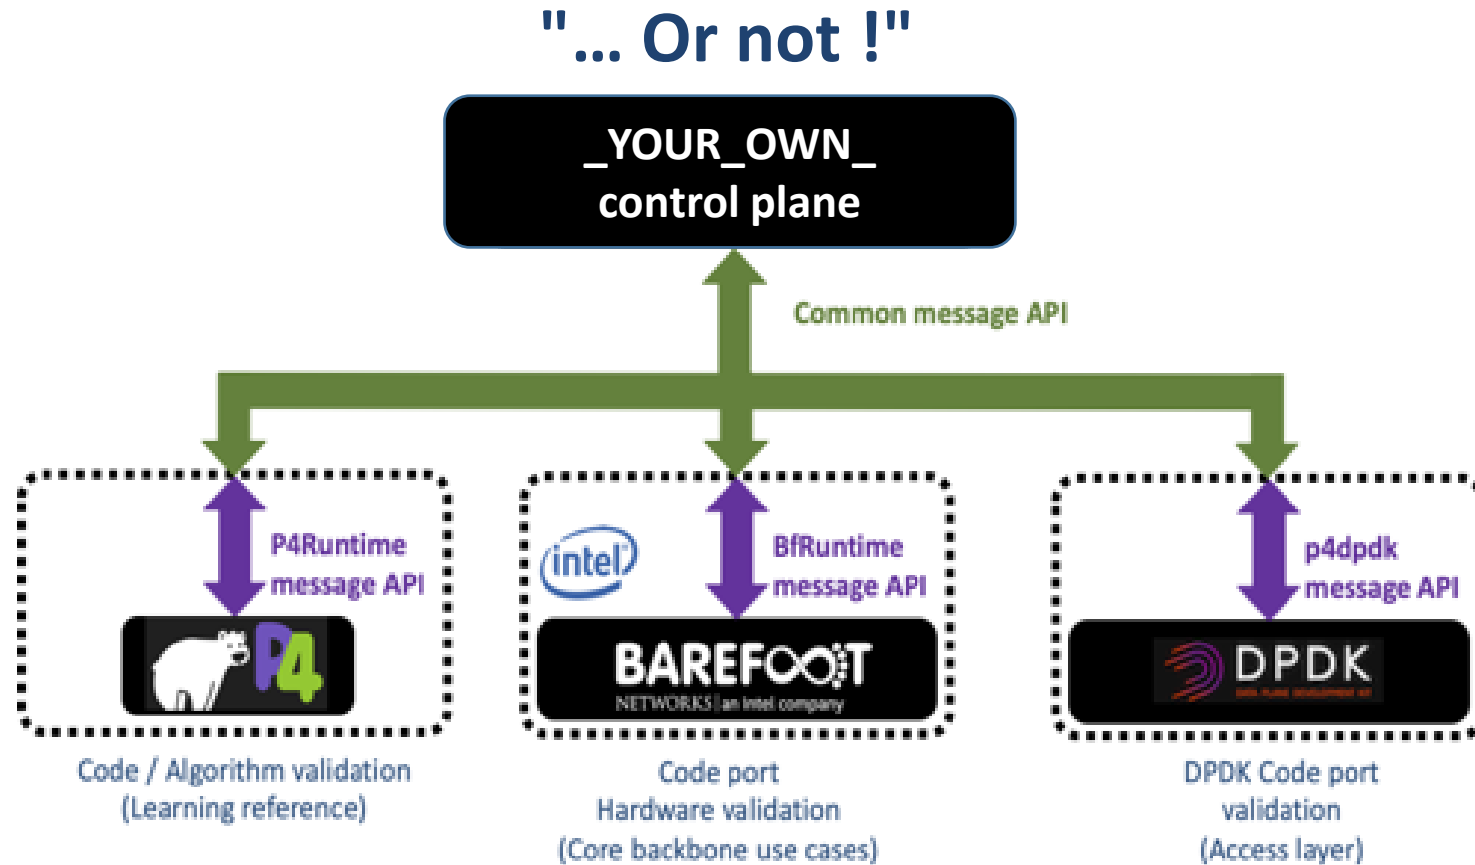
"... Or not !"

_YOUR_OWN_
control plane

Common message API

P4Runtime
message API

P4

Code / Algorithm validation
(Learning reference)

intel

BfRuntime
message API

BAREFOOT
NETWORKS | an intel company

Code port
Hardware validation
(Core backbone use cases)

p4dpdk
message API

DPDK
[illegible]

DPDK Code port
validation
(Access layer)